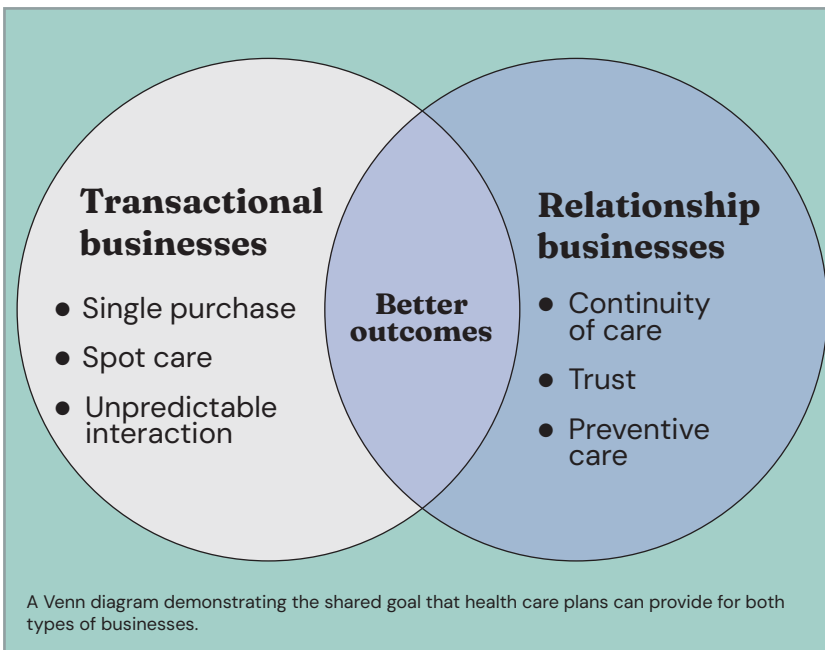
Transactional businesses

- Single purchase
- Spot care
- Unpredictable interaction

Better outcomes

Relationship businesses

- Continuity of care
- Trust
- Preventive care

A Venn diagram demonstrating the shared goal that health care plans can provide for both types of businesses.